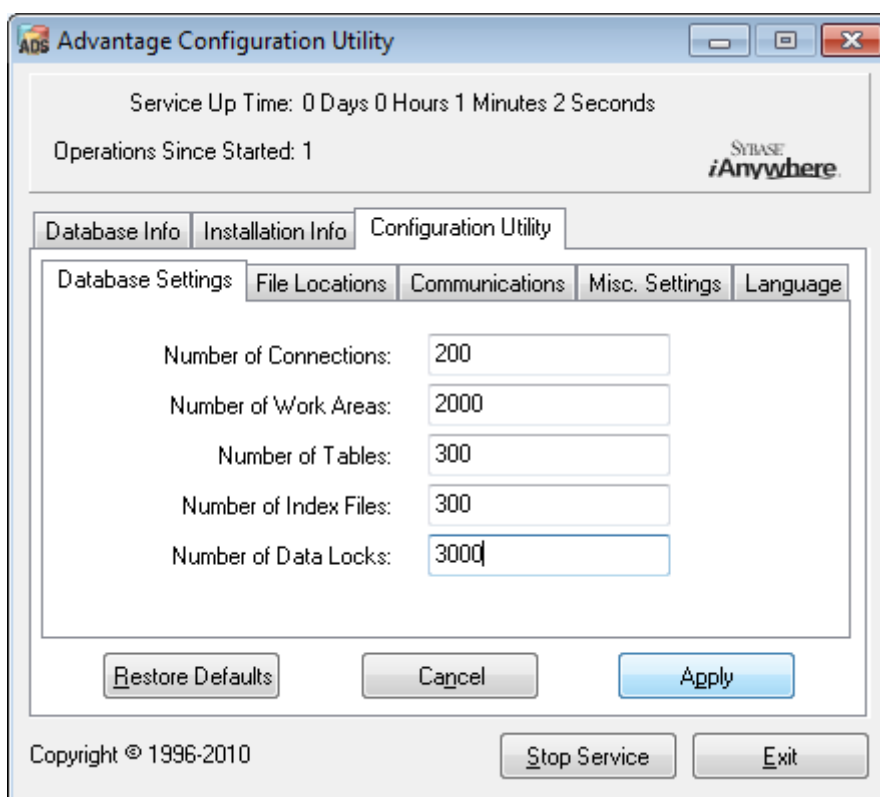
ADS Advantage Configuration Utility

Service Up Time: 0 Days 0 Hours 1 Minutes 2 Seconds

Operations Since Started: 1

SYBASE iAnywhere.

Database Info | Installation Info | Configuration Utility

Database Settings | File Locations | Communications | Misc. Settings | Language

Number of Connections: 200

Number of Work Areas: 2000

Number of Tables: 300

Number of Index Files: 300

Number of Data Locks: 3000

Restore Defaults | Cancel | Apply

Copyright © 1996-2010

Stop Service | Exit